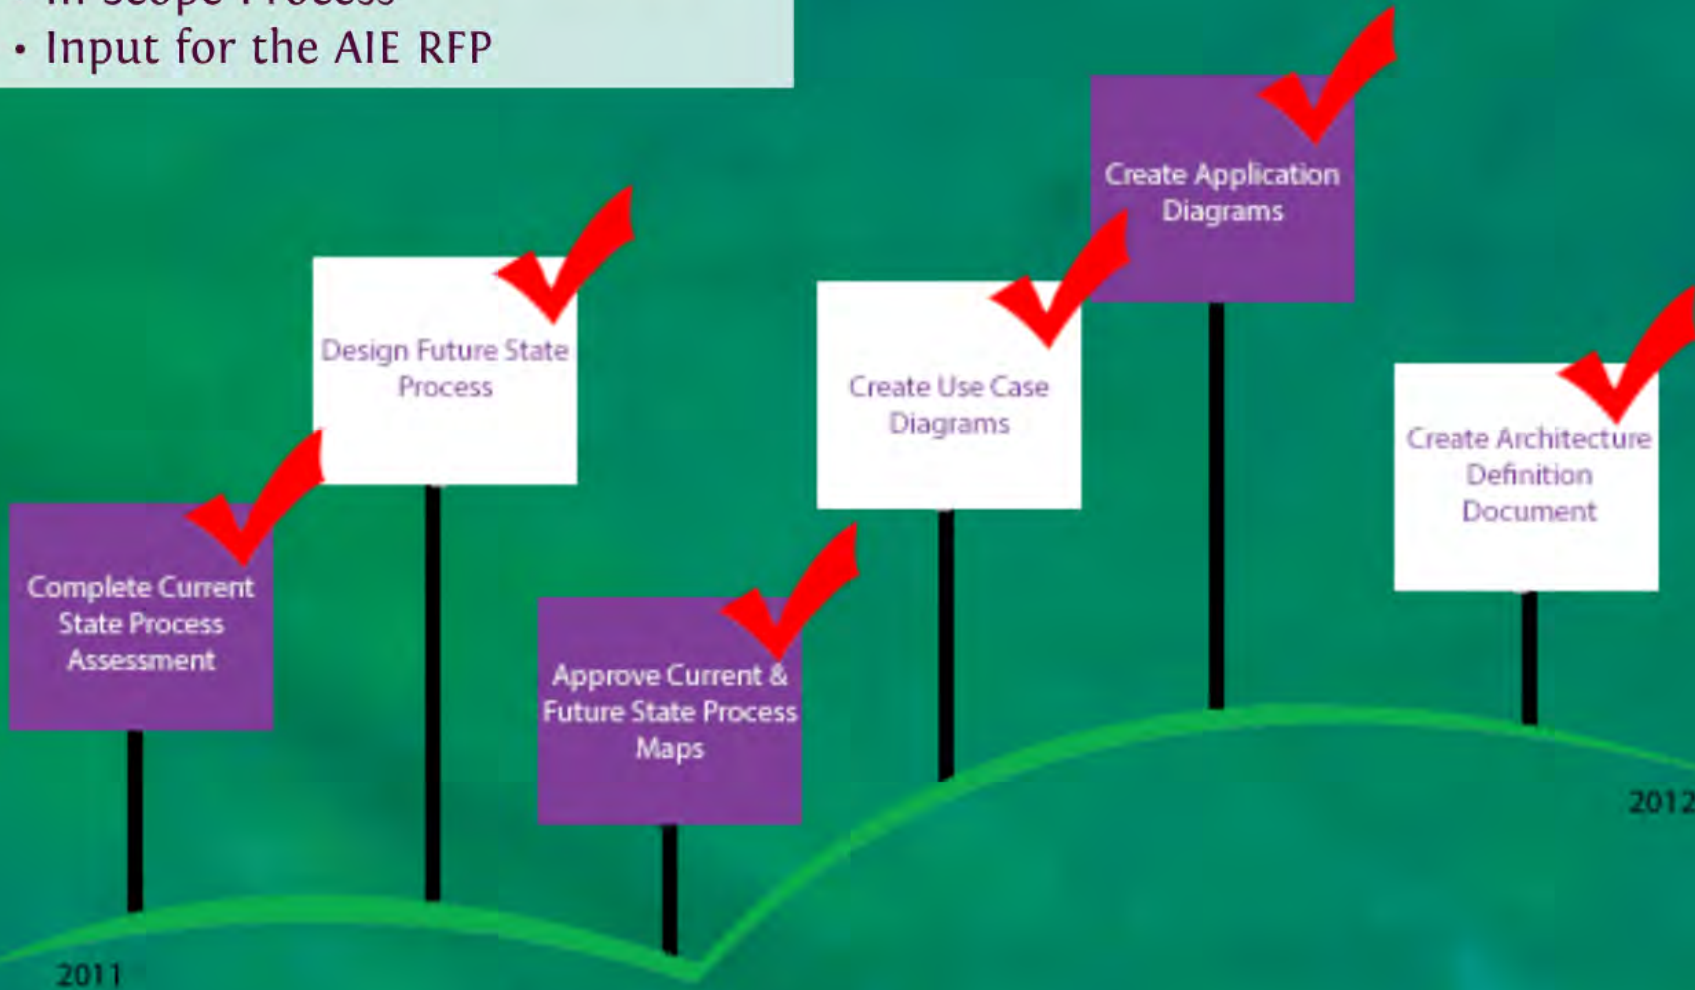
• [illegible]
• Input for the AIE RFP

Complete Current State Process Assessment

Design Future State Process

Approve Current & Future State Process Maps

Create Use Case Diagrams

Create Application Diagrams

Create Architecture Definition Document

2011

2012